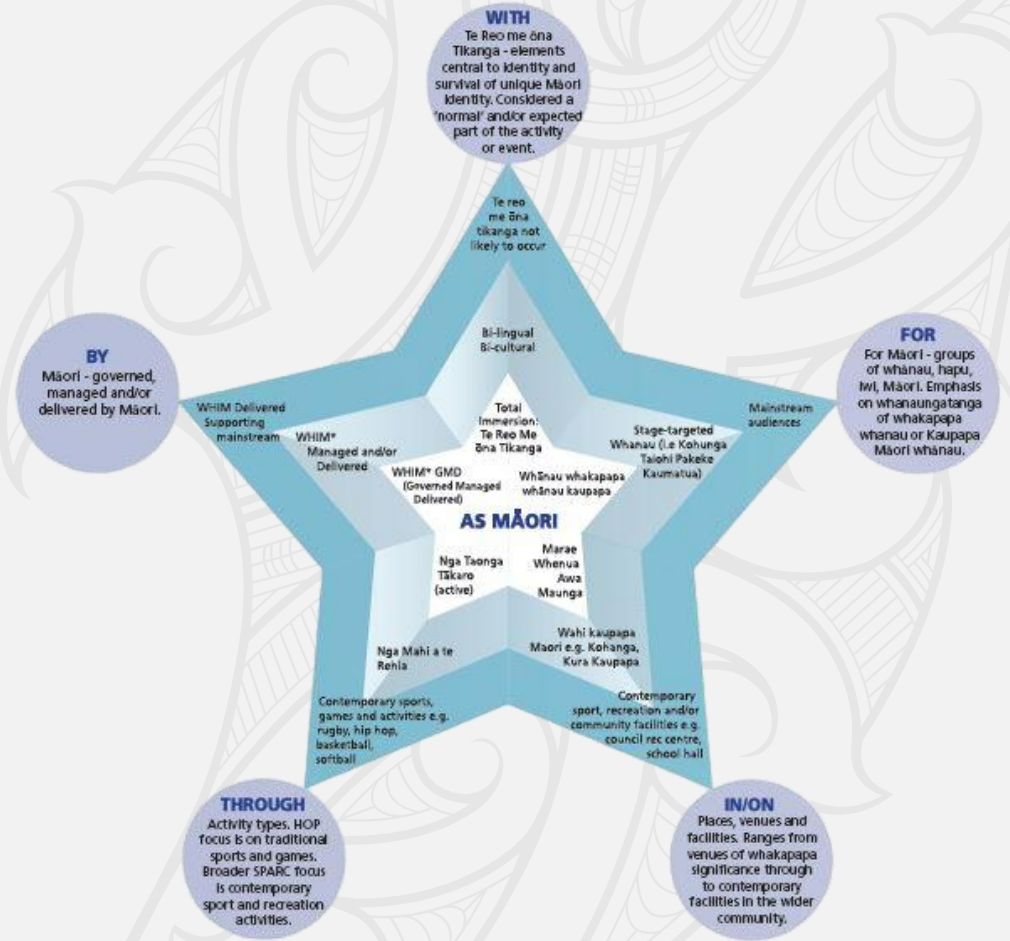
WITH
Te Reo me ōna Tikanga - elements central to identity and survival of unique Māori identity. Considered a 'normal' and/or expected part of the activity or event.

Te reo me ōna tikanga not likely to occur

Bi-lingual Bi-cultural

Total Immersion: Te Reo Me ōna Tikanga

BY
Māori - governed, managed and/or delivered by Māori.

WHIM Delivered Supporting mainstream

WHIM* Managed and/or Delivered

WHIM* GMD (Governed Managed Delivered)

FOR
For Māori - groups of whānau, hapu, iwi, Māori. Emphasis on whanaungatanga of whakapapa whanau or Kaupapa Māori whānau.

Mainstream audiences

Stage-targeted Whanau (i.e Kohunga Taiohi Pakeke Kaumatua)

Whānau whakapapa whānau kaupapa

AS MĀORI

Nga Taonga Tākaro (active)

Marae Whenua Awa Maunga

Nga Mahi a te Rehia

Wahi kaupapa Maori e.g. Kohanga, Kura Kaupapa

Contemporary sports, games and activities e.g. rugby, hip hop, basketball, softball

Contemporary sport, recreation and/or community facilities e.g. council rec centre, school hall

THROUGH
Activity types. HOP focus is on traditional sports and games. Broader SPARC focus is contemporary sport and recreation activities.

IN/ON
Places, venues and facilities. Ranges from venues of whakapapa significance through to contemporary facilities in the wider community.